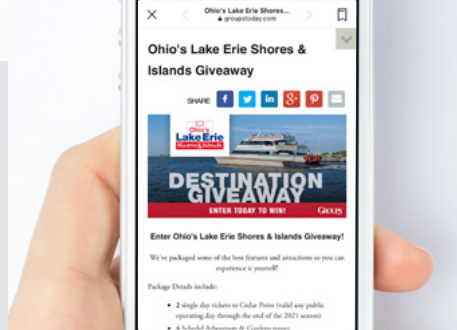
Ohio's Lake Erie Shores...
groupstoday.com

Ohio's Lake Erie Shores & Islands Giveaway

SHARE

Ohio's Lake Erie Shores & Islands

DESTINATION GIVEAWAY

ENTER TODAY TO WIN!

GROUPS

Enter Ohio's Lake Erie Shores & Islands Giveaway!

We've packaged some of the best features and attractions so you can experience it yourself!

Package Details include:

• 2 single day tickets to Cedar Point (valid any public operating day through the end of the 2021 season)

• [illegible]